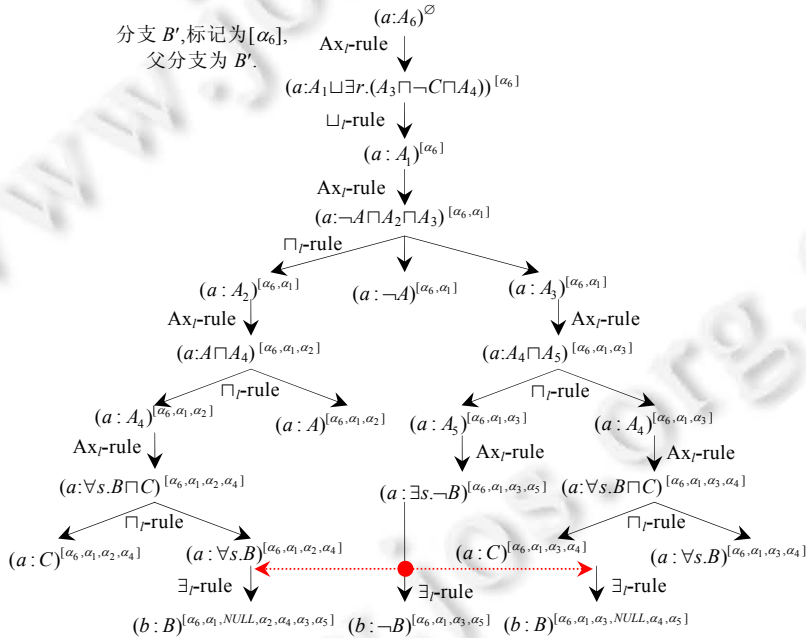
分支 $B'$,标记为$[\alpha_6]$,父分支为 $B'$.

$(a{:}A_6)^{\varnothing}$

$\text{Ax}_l$-rule

$(a{:}A_1 \sqcup \exists r.(A_3 \sqcap \neg C \sqcap A_4))^{[\alpha_6]}$

$\sqcup_l$-rule

$(a : A_1)^{[\alpha_6]}$

$\text{Ax}_l$-rule

$(a{:}\neg A \sqcap A_2 \sqcap A_3)^{[\alpha_6,\alpha_1]}$

$\sqcap_l$-rule

$(a : A_2)^{[\alpha_6,\alpha_1]}$ $(a : \neg A)^{[\alpha_6,\alpha_1]}$ $(a : A_3)^{[\alpha_6,\alpha_1]}$

$\text{Ax}_l$-rule $\text{Ax}_l$-rule

$(a{:}A \sqcap A_4)^{[\alpha_6,\alpha_1,\alpha_2]}$ $(a{:}A_4 \sqcap A_5)^{[\alpha_6,\alpha_1,\alpha_3]}$

$\sqcap_l$-rule $\sqcap_l$-rule

$(a : A_4)^{[\alpha_6,\alpha_1,\alpha_2]}$ $(a : A)^{[\alpha_6,\alpha_1,\alpha_2]}$ $(a : A_5)^{[\alpha_6,\alpha_1,\alpha_3]}$ $(a : A_4)^{[\alpha_6,\alpha_1,\alpha_3]}$

$\text{Ax}_l$-rule $\text{Ax}_l$-rule $\text{Ax}_l$-rule

$(a{:}\forall s.B \sqcap C)^{[\alpha_6,\alpha_1,\alpha_2,\alpha_4]}$ $(a : \exists s.\neg B)^{[\alpha_6,\alpha_1,\alpha_3,\alpha_5]}$ $(a{:}\forall s.B \sqcap C)^{[\alpha_6,\alpha_1,\alpha_3,\alpha_4]}$

$\sqcap_l$-rule $\sqcap_l$-rule

$(a : C)^{[\alpha_6,\alpha_1,\alpha_2,\alpha_4]}$ $(a : \forall s.B)^{[\alpha_6,\alpha_1,\alpha_2,\alpha_4]}$ $(a : C)^{[\alpha_6,\alpha_1,\alpha_3,\alpha_4]}$ $(a : \forall s.B)^{[\alpha_6,\alpha_1,\alpha_3,\alpha_4]}$

$\exists_l$-rule $\exists_l$-rule $\exists_l$-rule

$(b : B)^{[\alpha_6,\alpha_1,NULL,\alpha_2,\alpha_4,\alpha_3,\alpha_5]}$ $(b : \neg B)^{[\alpha_6,\alpha_1,\alpha_3,\alpha_5]}$ $(b : B)^{[\alpha_6,\alpha_1,\alpha_3,NULL,\alpha_4,\alpha_5]}$